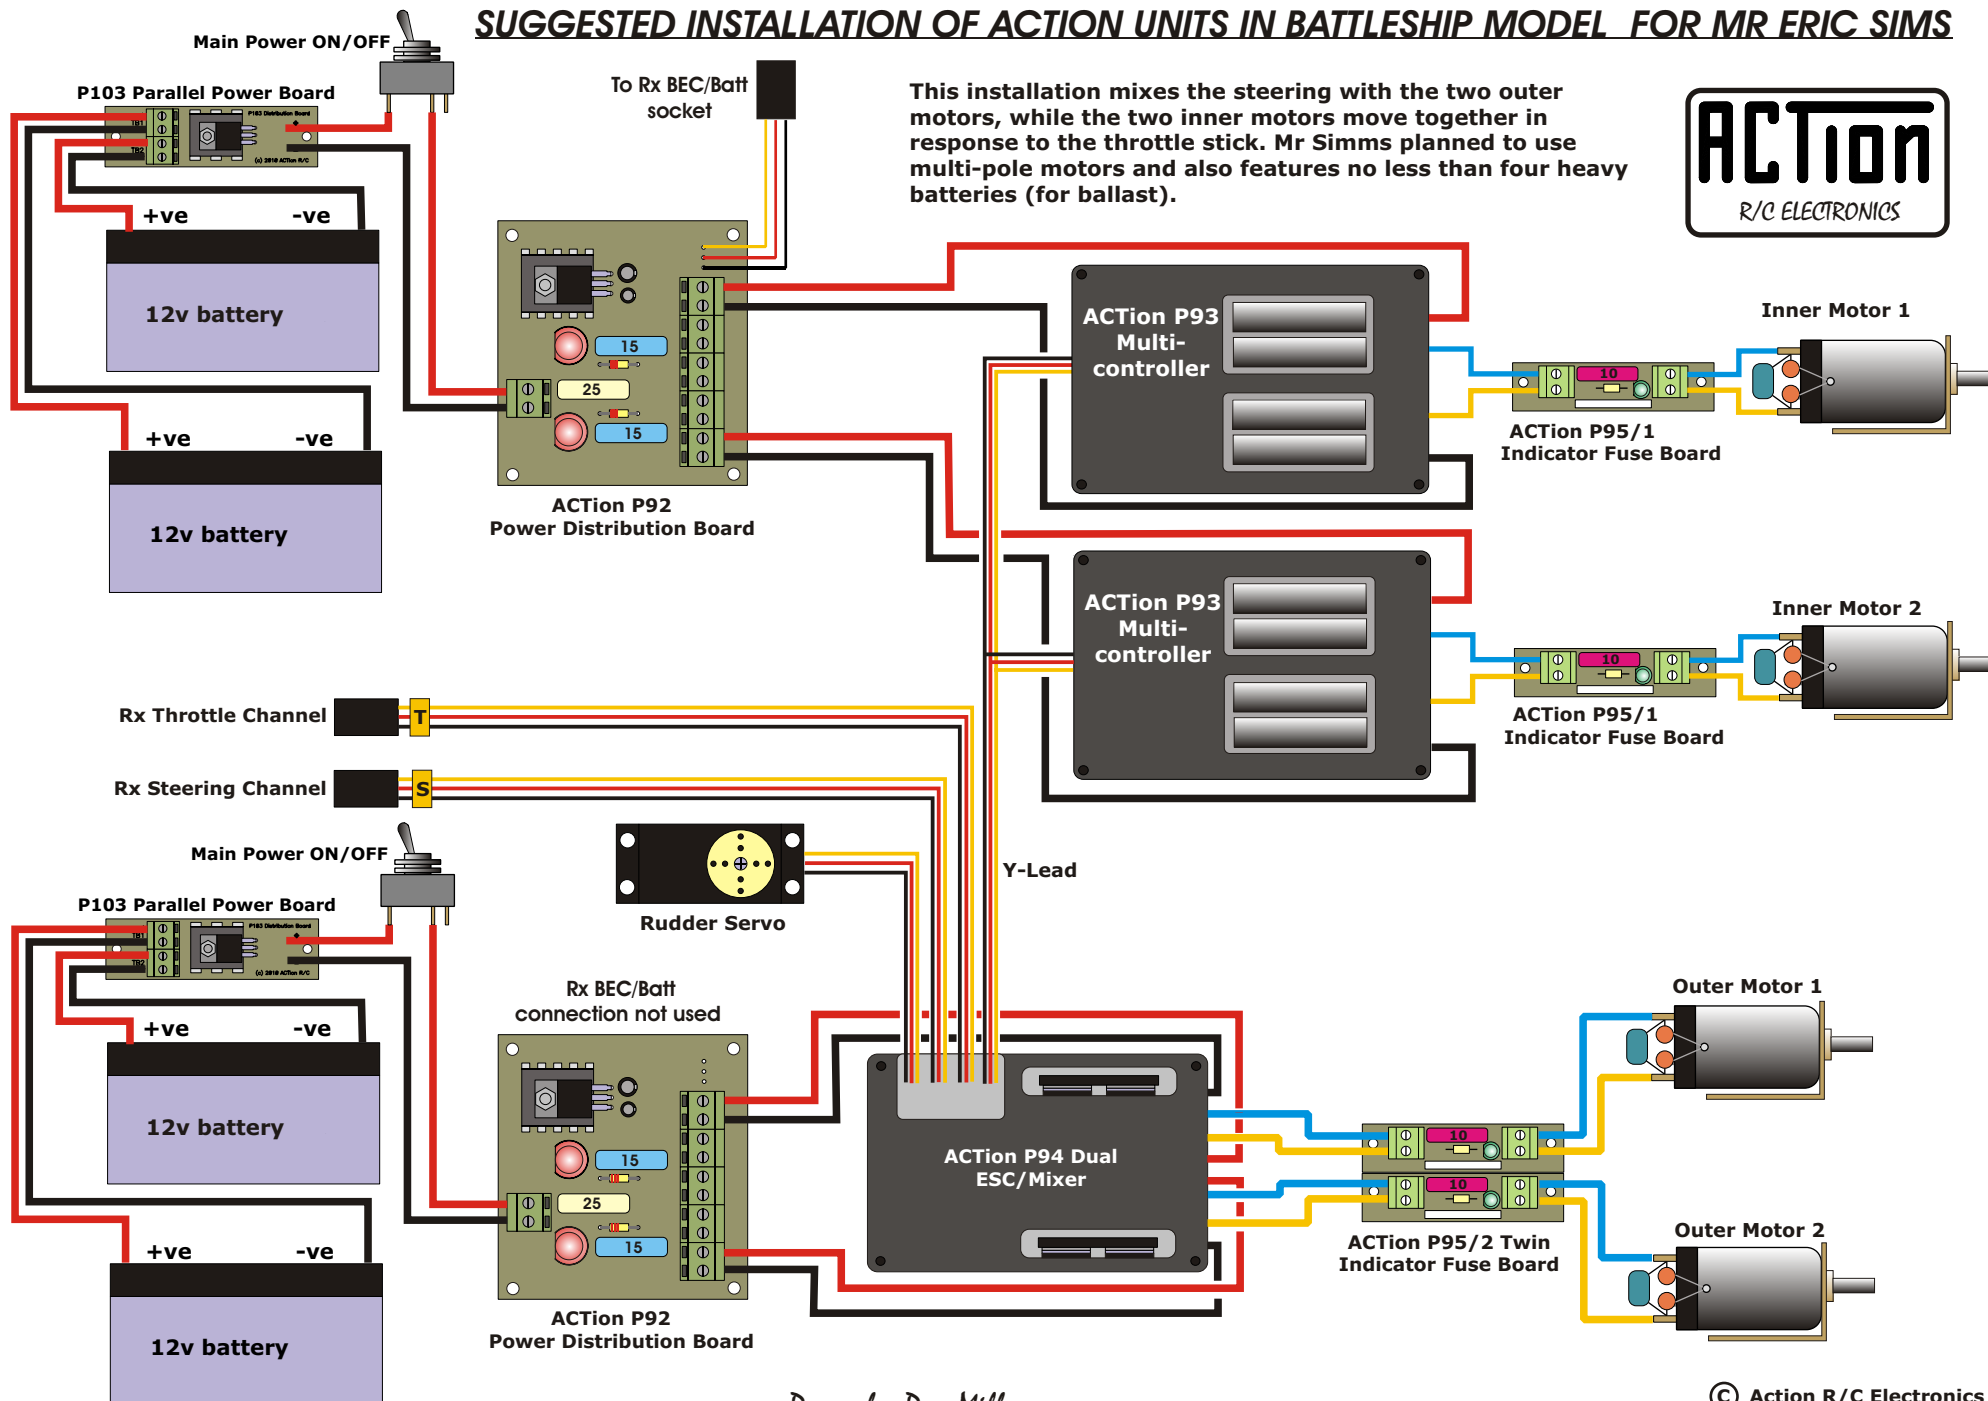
SUGGESTED INSTALLATION OF ACTION UNITS IN BATTLESHIP MODEL FOR MR ERIC SIMS

This installation mixes the steering with the two outer motors, while the two inner motors move together in response to the throttle stick. Mr Simms planned to use multi-pole motors and also features no less than four heavy batteries (for ballast).

ACTion
R/C ELECTRONICS

Main Power ON/OFF

P103 Parallel Power Board

P103 Distribution Board

TB1

TB2

(c) 2010 ACTion R/C

To Rx BEC/Batt socket

+ve -ve

12v battery

+ve -ve

12v battery

15

25

15

ACTion P92
Power Distribution Board

ACTion P93
Multi-controller

Inner Motor 1

10

ACTion P95/1
Indicator Fuse Board

ACTion P93
Multi-controller

Inner Motor 2

10

ACTion P95/1
Indicator Fuse Board

Rx Throttle Channel

T

Rx Steering Channel

S

Main Power ON/OFF

Rudder Servo

Y-Lead

P103 Parallel Power Board

P103 Distribution Board

TB1

TB2

(c) 2010 ACTion R/C

Rx BEC/Batt
connection not used

+ve -ve

12v battery

+ve -ve

12v battery

15

25

15

ACTion P92
Power Distribution Board

ACTion P94 Dual
ESC/Mixer

Outer Motor 1

10

10

ACTion P95/2 Twin
Indicator Fuse Board

Outer Motor 2

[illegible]

© Action R/C Electronics